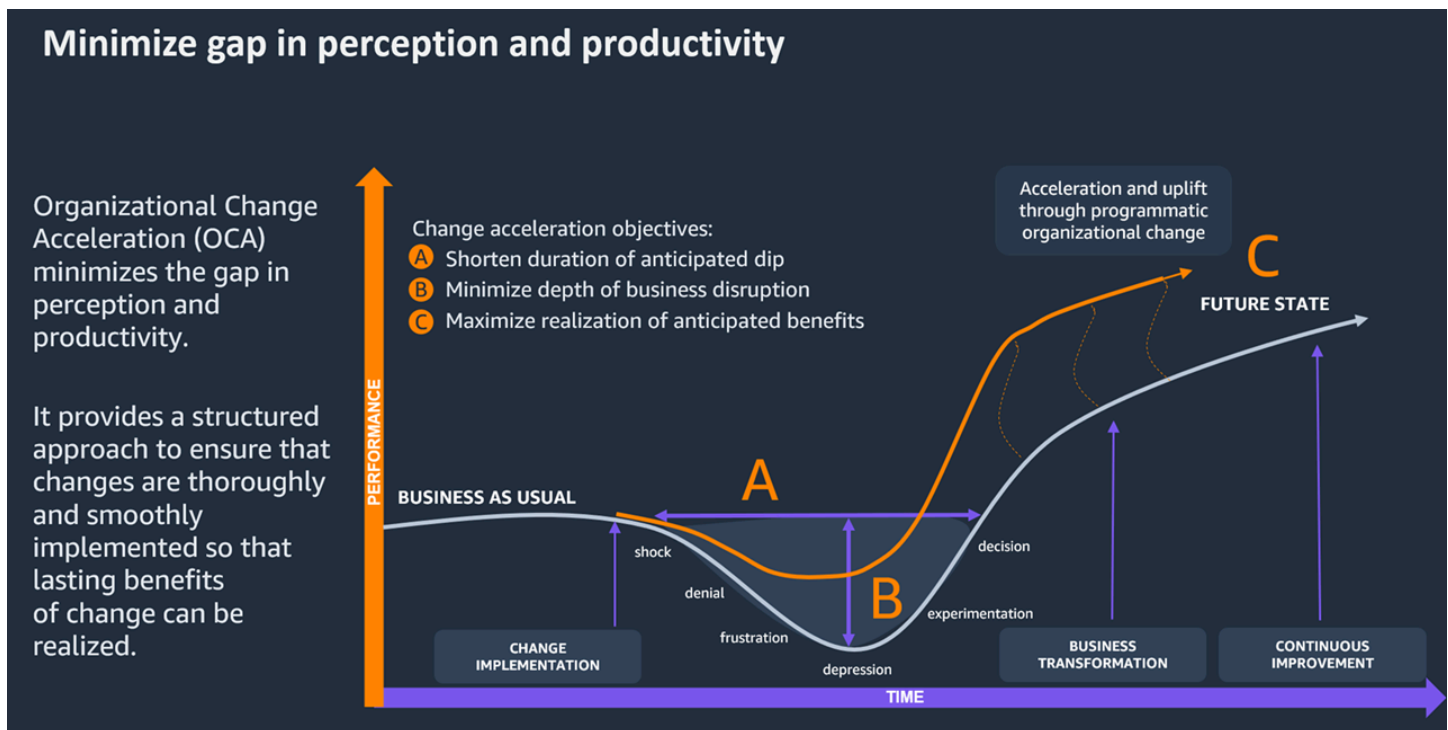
Minimize gap in perception and productivity

Organizational Change Acceleration (OCA) minimizes the gap in perception and productivity.

It provides a structured approach to ensure that changes are thoroughly and smoothly implemented so that lasting benefits of change can be realized.

Change acceleration objectives:
A Shorten duration of anticipated dip
B Minimize depth of business disruption
C Maximize realization of anticipated benefits

Acceleration and uplift through programmatic organizational change

C

FUTURE STATE

PERFORMANCE

BUSINESS AS USUAL

A

shock

denial

frustration

depression

B

experimentation

decision

CHANGE IMPLEMENTATION

BUSINESS TRANSFORMATION

CONTINUOUS IMPROVEMENT

TIME